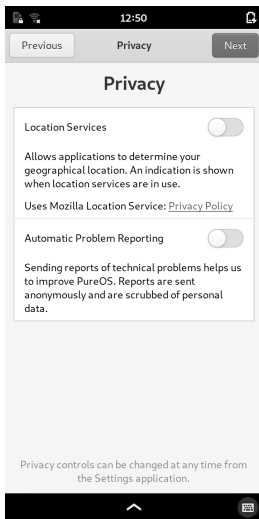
12:50

Previous

Privacy

Next

Privacy

Location Services

Allows applications to determine your geographical location. An indication is shown when location services are in use.

Uses Mozilla Location Service: Privacy Policy

Automatic Problem Reporting

Sending reports of technical problems helps us to improve PureOS. Reports are sent anonymously and are scrubbed of personal data.

Privacy controls can be changed at any time from the Settings application.